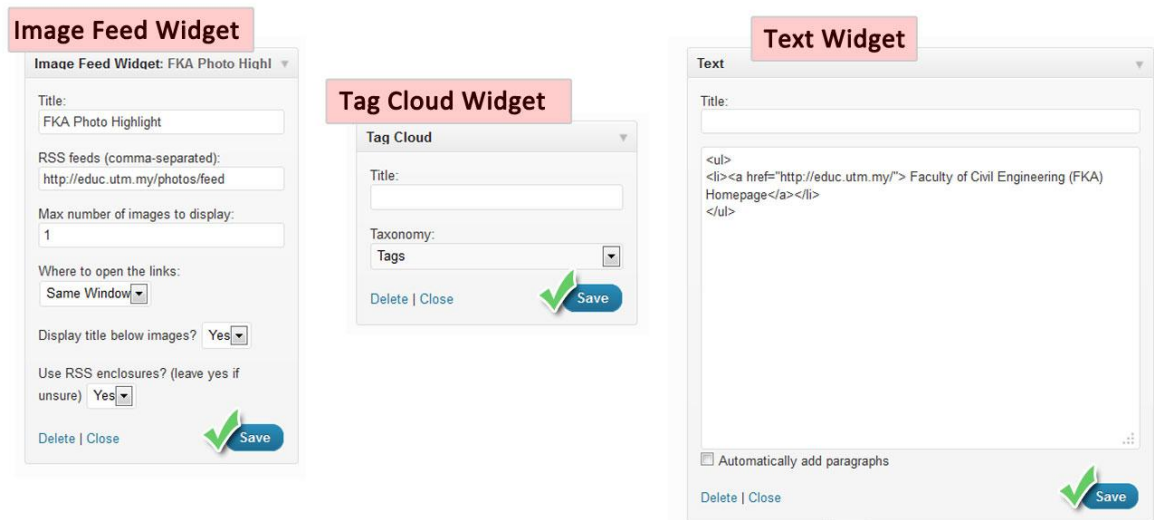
Image Feed Widget

Image Feed Widget: FKA Photo Highl

Title:

FKA Photo Highlight

RSS feeds (comma-separated):

http://educ.utm.my/photos/feed

Max number of images to display:

1

Where to open the links:

Same Window

Display title below images? Yes

Use RSS enclosures? (leave yes if unsure) Yes

Delete | Close

Save

Tag Cloud Widget

Tag Cloud

Title:

Taxonomy:

Tags

Delete | Close

Save

Text Widget

Text

Title:

<ul>
<li><a href="http://educ.utm.my/"> Faculty of Civil Engineering (FKA) Homepage</a></li>
</ul>

Automatically add paragraphs

Delete | Close

Save